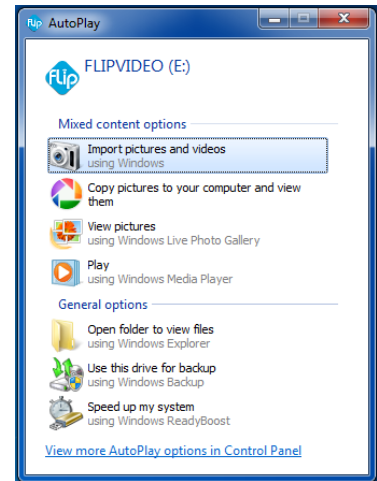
AutoPlay

FLIPVIDEO (E:)

Mixed content options

Import pictures and videos
using Windows

Copy pictures to your computer and view them

View pictures
using Windows Live Photo Gallery

Play
using Windows Media Player

General options

Open folder to view files
using Windows Explorer

Use this drive for backup
using Windows Backup

Speed up my system
using Windows ReadyBoost

View more AutoPlay options in Control Panel